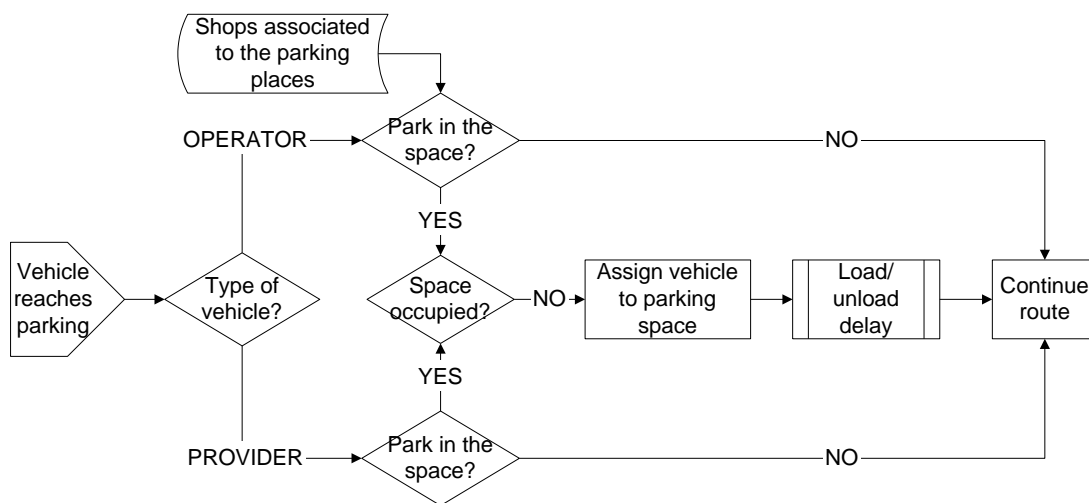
Shops associated to the parking places

OPERATOR

Park in the space?

NO

YES

Vehicle reaches parking

Type of vehicle?

Space occupied?

NO

Assign vehicle to parking space

Load/ unload delay

Continue route

YES

PROVIDER

Park in the space?

NO